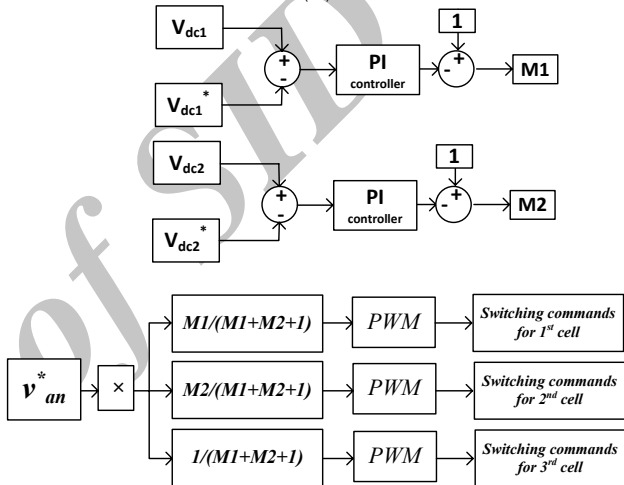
$V_{dc1}$

+

-

$V_{dc1}^*$

PI controller

1

+

-

M1

$V_{dc2}$

+

-

$V_{dc2}^*$

PI controller

1

+

-

M2

$v^*_{an}$

×

M1/(M1+M2+1)

PWM

Switching commands for 1$^{st}$ cell

M2/(M1+M2+1)

PWM

Switching commands for 2$^{nd}$ cell

1/(M1+M2+1)

PWM

Switching commands for 3$^{rd}$ cell